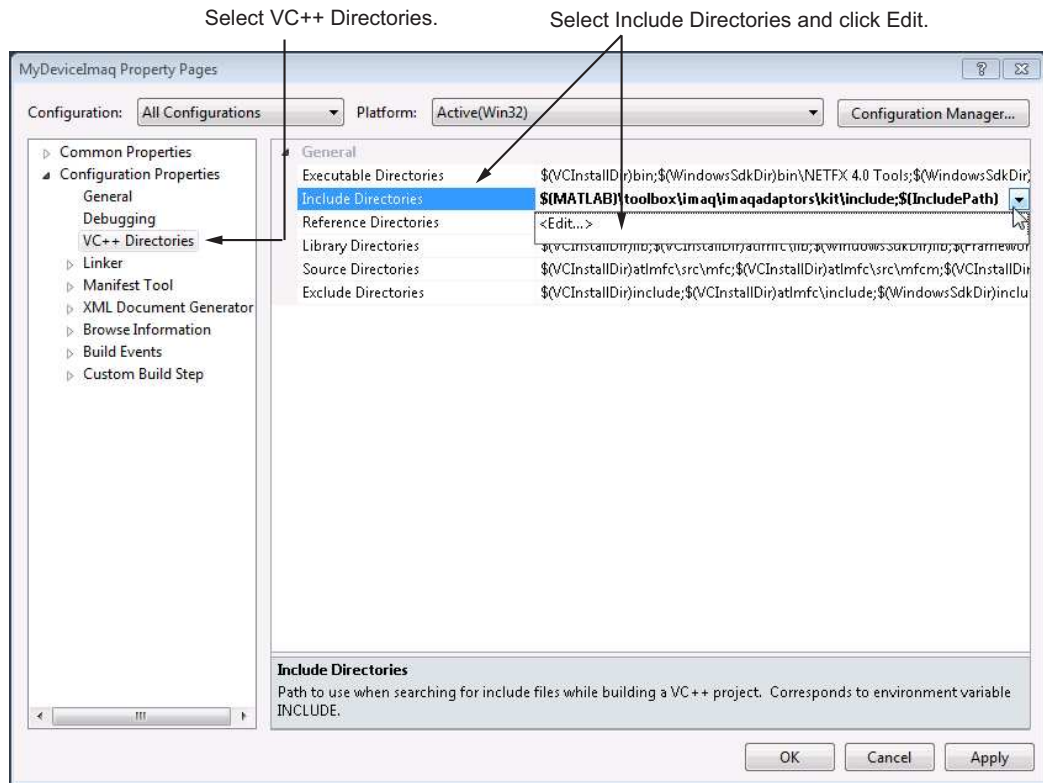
Select VC++ Directories.

Select Include Directories and click Edit.

MyDeviceImaq Property Pages

Configuration: All Configurations

Platform: Active(Win32)

Configuration Manager...

Common Properties
Configuration Properties
General
Debugging
VC++ Directories
Linker
Manifest Tool
XML Document Generator
Browse Information
Build Events
Custom Build Step

General

| | |
|---|---|
| Executable Directories | $(VCInstallDir)bin;$(WindowsSdkDir)bin\NETFX 4.0 Tools;$(WindowsSdkDir) |
| Include Directories | $(MATLAB)\toolbox\imaq\imaqadaptors\kit\include;$(IncludePath) |
| Reference Directories | <Edit...> |
| Library Directories | $(VCInstallDir)lib;$(VCInstallDir)atlmfc\lib;$(WindowsSdkDir)lib;$(Framewor |
| Source Directories | $(VCInstallDir)atlmfc\src\mfc;$(VCInstallDir)atlmfc\src\mfcm;$(VCInstallDir |
| Exclude Directories | $(VCInstallDir)include;$(VCInstallDir)atlmfc\include;$(WindowsSdkDir)inclu |

Include Directories
Path to use when searching for include files while building a VC++ project. Corresponds to environment variable INCLUDE.

OK Cancel Apply